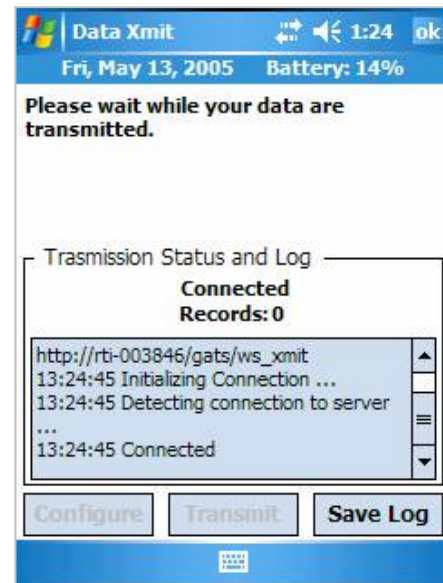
Data Xmit 1:24 ok

Fri, May 13, 2005 Battery: 14%

Please wait while your data are transmitted.

Trasmission Status and Log

Connected
Records: 0

http://rti-003846/gats/ws_xmit
13:24:45 Initializing Connection ...
13:24:45 Detecting connection to server
...
13:24:45 Connected

Configure Transmit Save Log